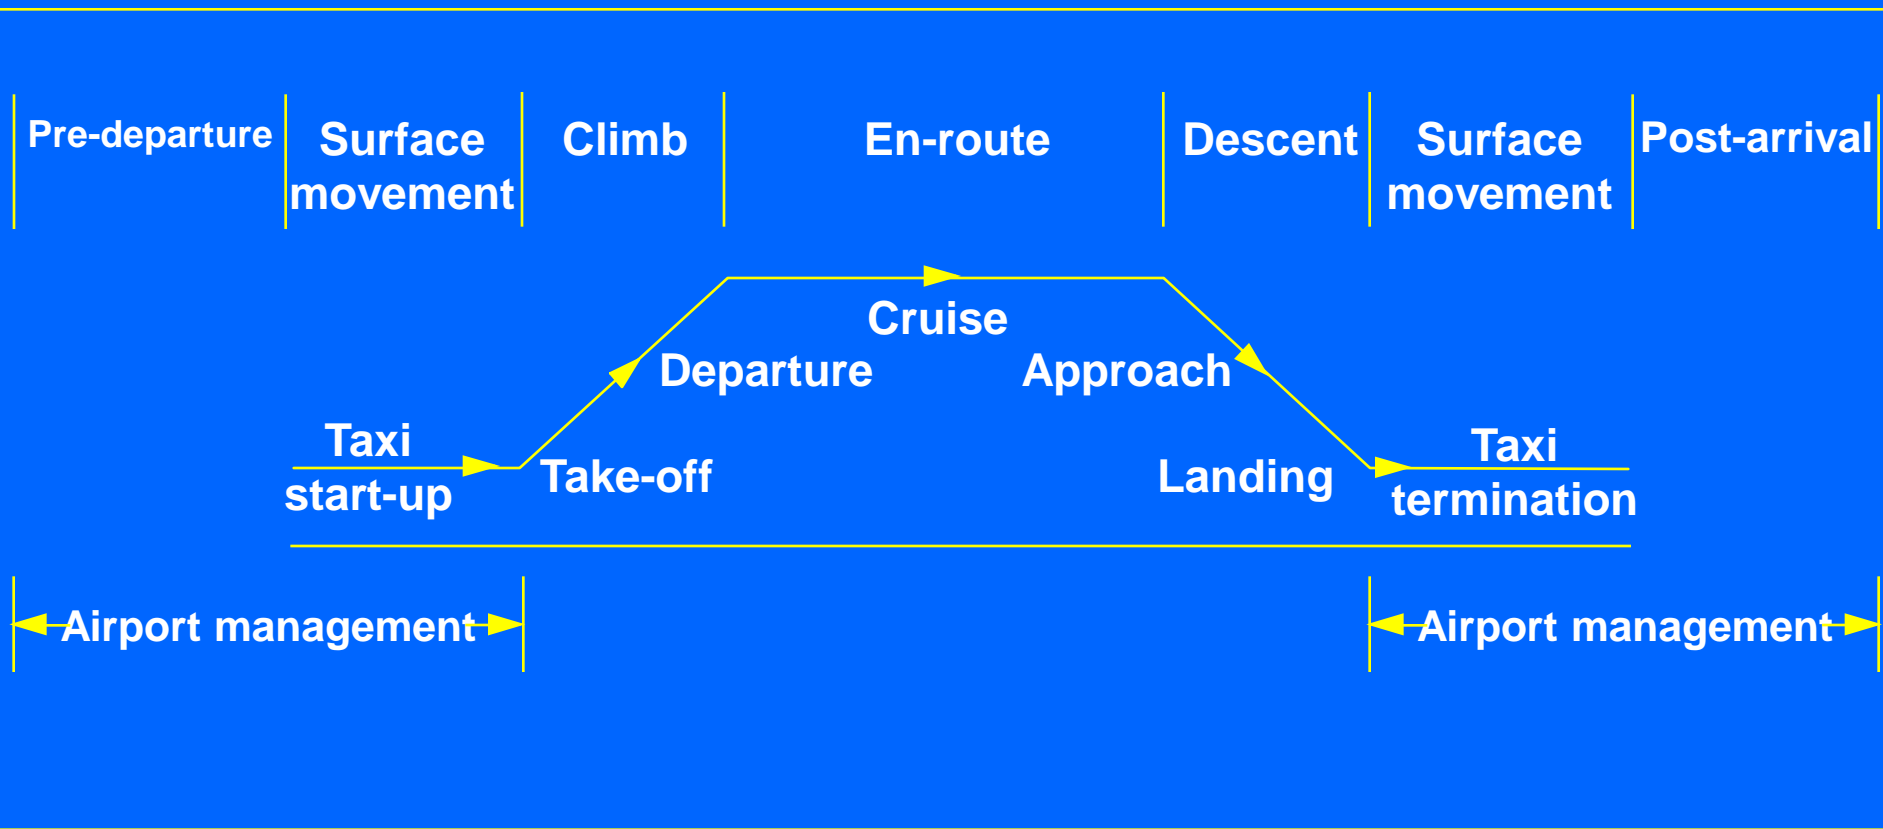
| Pre-departure | Surface movement | Climb | En-route | Descent | Surface movement | Post-arrival |
|---|---|---|---|---|---|---|

Cruise

Departure

Approach

Taxi
start-up

Take-off

Landing

Taxi
termination

Airport management

Airport management